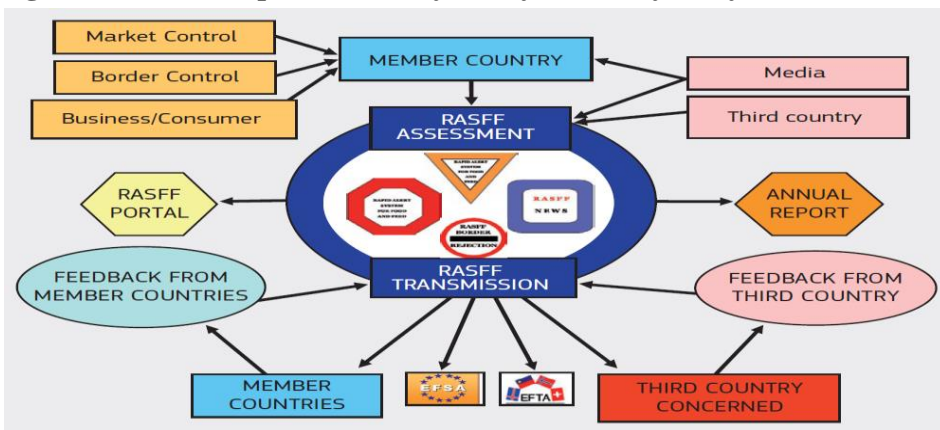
Market Control

Border Control

Business/Consumer

MEMBER COUNTRY

Media

Third country

RASFF ASSESSMENT

RAPID ALERT SYSTEM FOR FOOD AND FEED

RAPID ALERT SYSTEM FOR FOOD AND FEED

RASFF NEWS

RASFF BORDER REJECTION

RASFF PORTAL

ANNUAL REPORT

FEEDBACK FROM MEMBER COUNTRIES

RASFF TRANSMISSION

FEEDBACK FROM THIRD COUNTRY

MEMBER COUNTRIES

EFSA

EFTA

THIRD COUNTRY CONCERNED